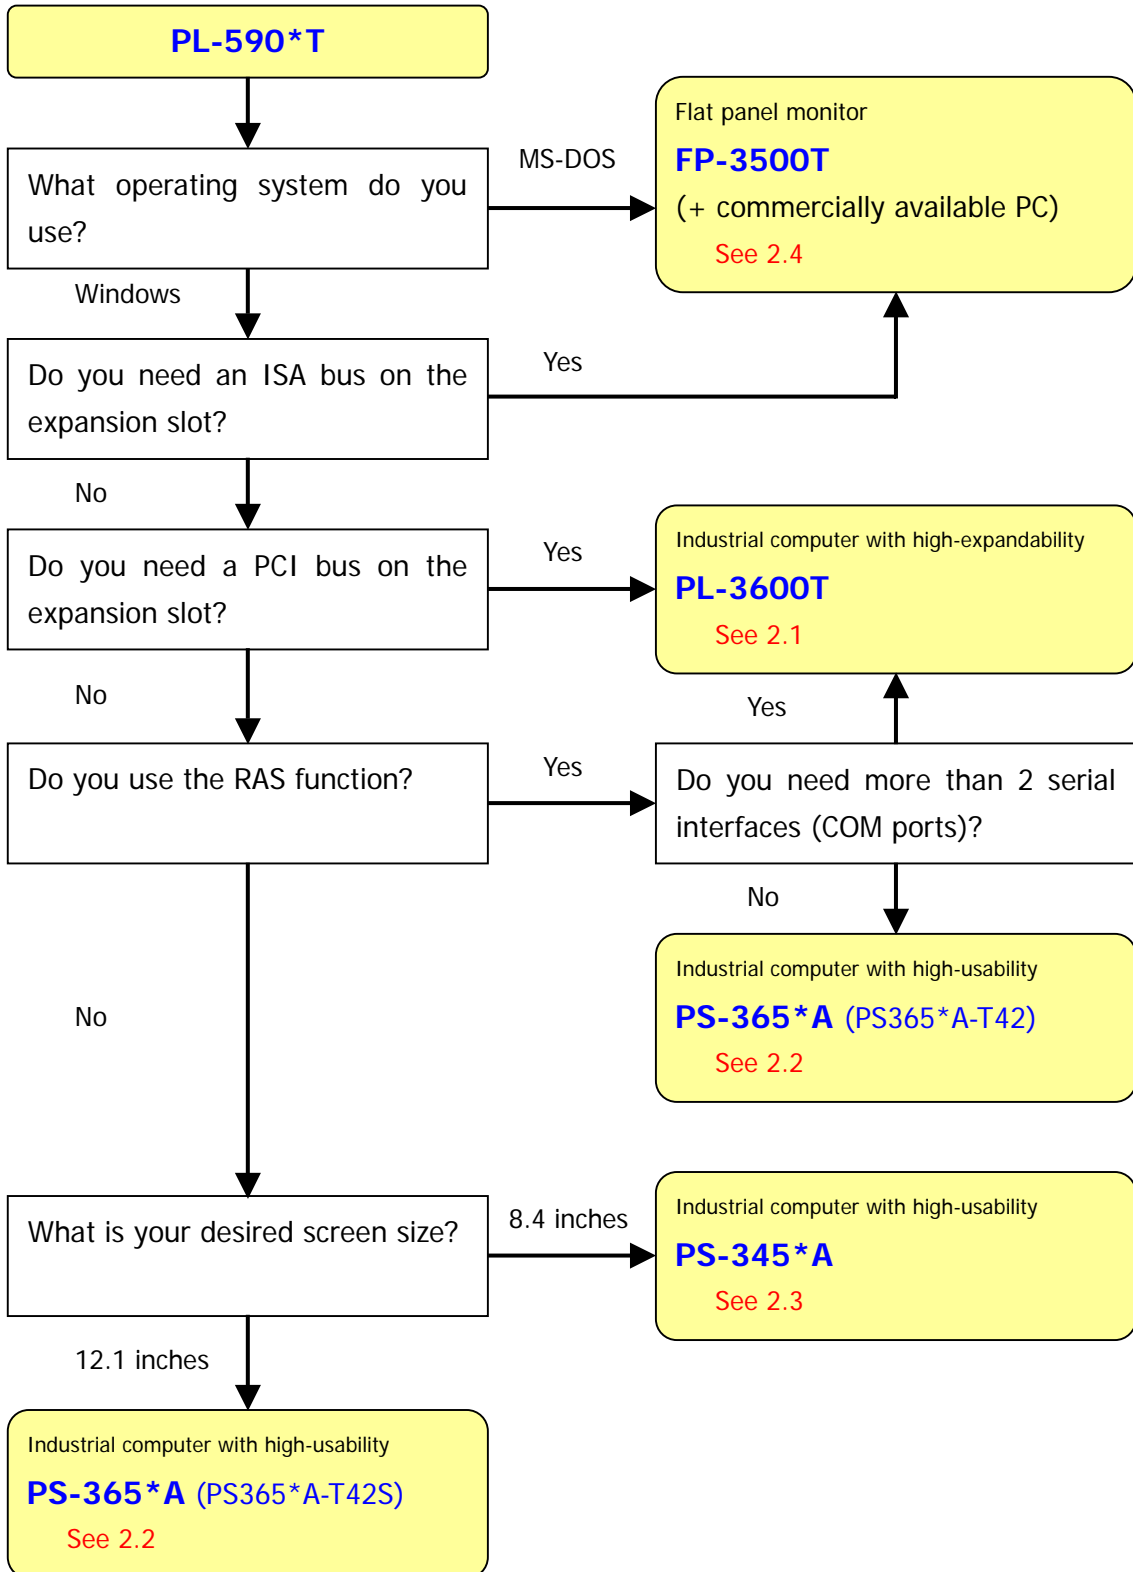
PL-590*T

What operating system do you use?

MS-DOS

Flat panel monitor
FP-3500T
(+ commercially available PC)
See 2.4

Windows

Do you need an ISA bus on the expansion slot?

Yes

No

Do you need a PCI bus on the expansion slot?

Yes

Industrial computer with high-expandability
PL-3600T
See 2.1

No

Yes

Do you use the RAS function?

Yes

Do you need more than 2 serial interfaces (COM ports)?

No

Industrial computer with high-usability
PS-365*A (PS365*A-T42)
See 2.2

No

What is your desired screen size?

8.4 inches

Industrial computer with high-usability
PS-345*A
See 2.3

12.1 inches

Industrial computer with high-usability
PS-365*A (PS365*A-T42S)
See 2.2